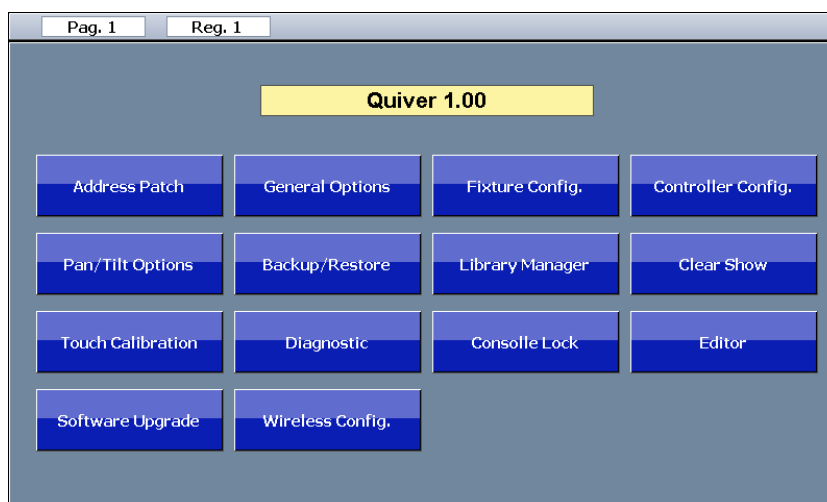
Pag. 1 Reg. 1

Quiver 1.00

| Address Patch | General Options | Fixture Config. | Controller Config. |
|---|---|---|---|
| Pan/Tilt Options | Backup/Restore | Library Manager | Clear Show |
| Touch Calibration | Diagnostic | Consolle Lock | Editor |
| Software Upgrade | Wireless Config. | | |